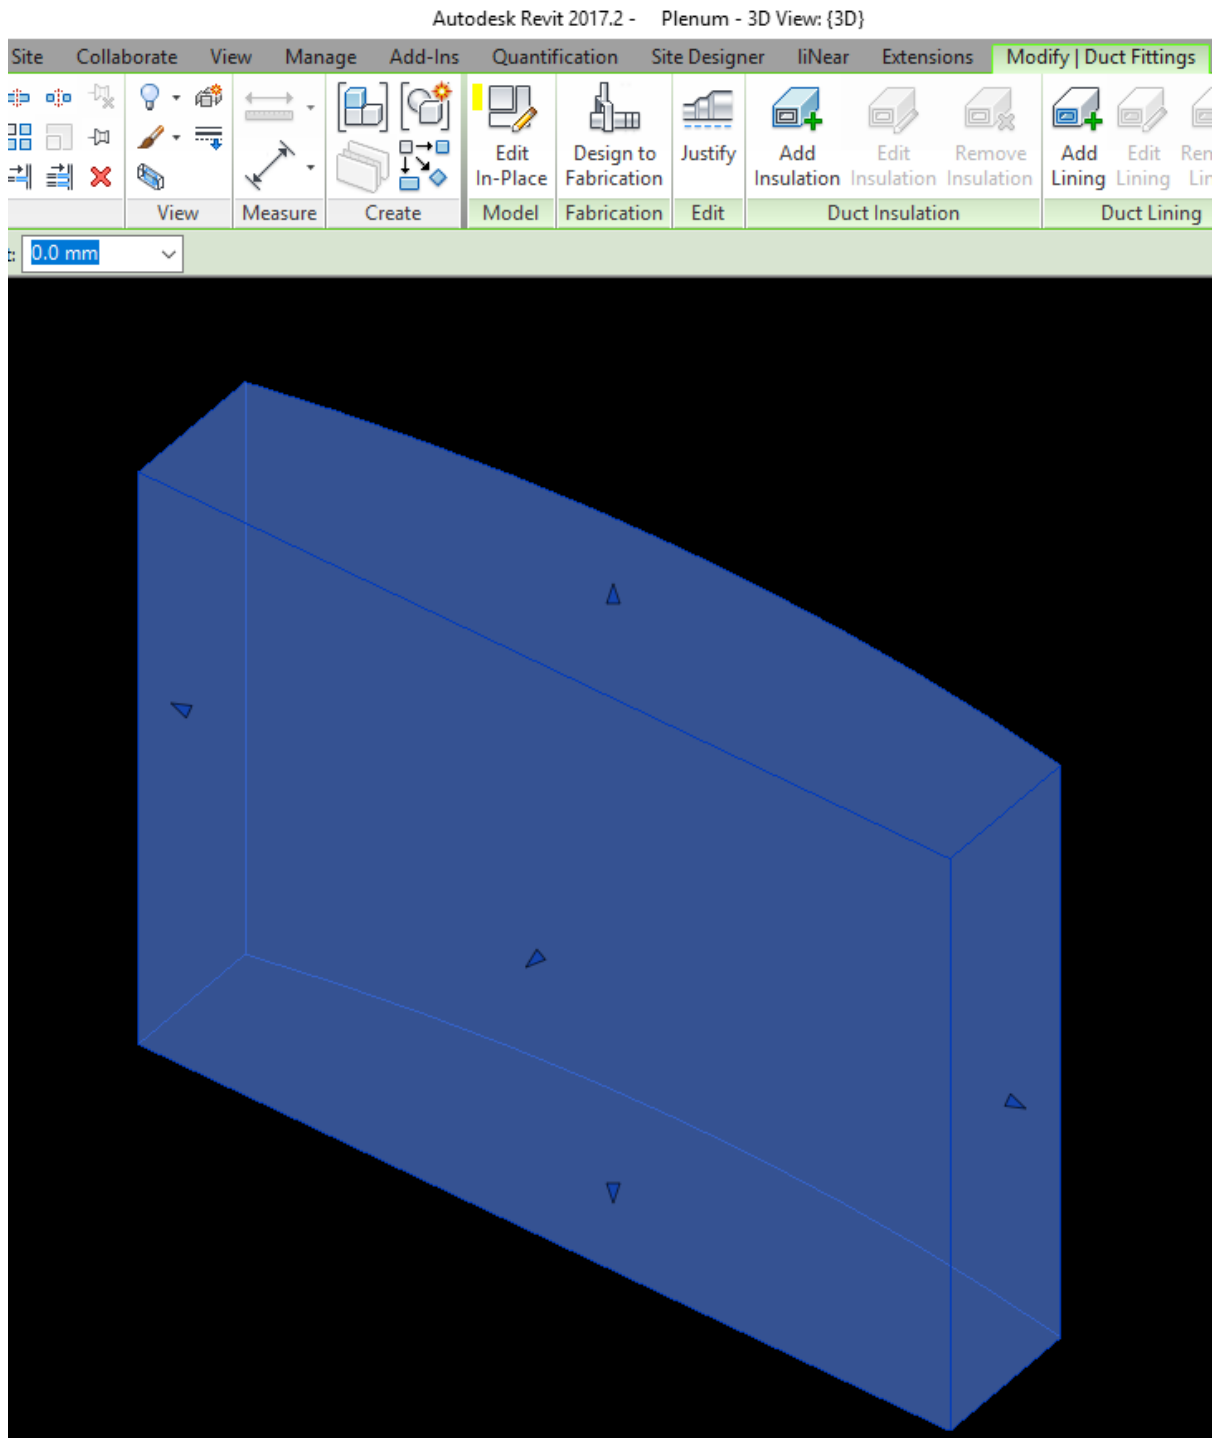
Autodesk Revit 2017.2 - Plenum - 3D View: {3D}

Site Collaborate View Manage Add-Ins Quantification Site Designer liNear Extensions Modify | Duct Fittings

View Measure Create

Edit In-Place
Model

Design to Fabrication
Fabrication

Justify
Edit

Add Insulation Edit Insulation Remove Insulation
Duct Insulation

Add Lining Edit Lining Ren Lin
Duct Lining

: 0.0 mm